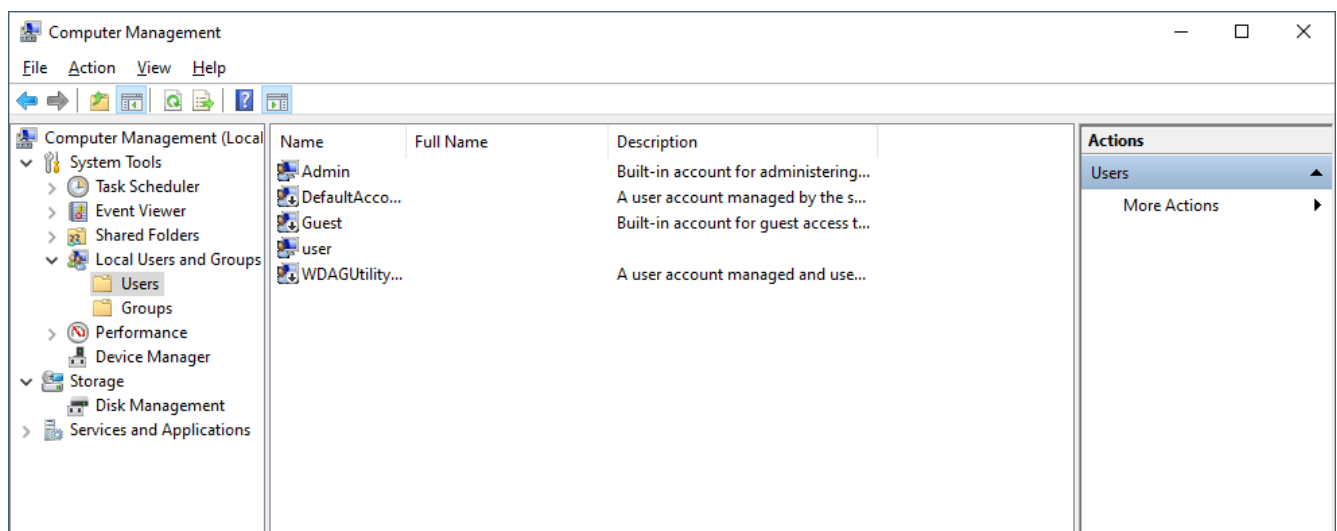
Computer Management

File Action View Help

Computer Management (Local
System Tools
Task Scheduler
Event Viewer
Shared Folders
Local Users and Groups
Users
Groups
Performance
Device Manager
Storage
Disk Management
Services and Applications

| Name | Full Name | Description |
|---|---|---|
| Admin | | Built-in account for administering... |
| DefaultAcco... | | A user account managed by the s... |
| Guest | | Built-in account for guest access t... |
| user | | |
| WDAGUtility... | | A user account managed and use... |

Actions
Users
More Actions